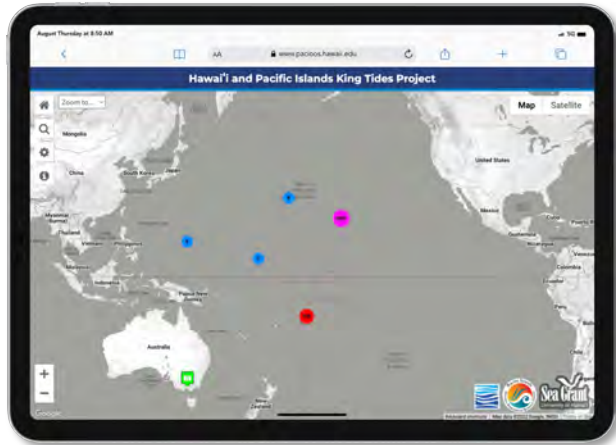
August Thursday at 8:50 AM

AA www.pacioos.hawaii.edu

Hawaiʻi and Pacific Islands King Tides Project

Zoom to...

Map Satellite

Mongolia

China

South Korea

Japan

Myanmar (Burma)

Thailand

Vietnam

Philippines

Malaysia

Indonesia

Papua New Guinea

Australia

New Zealand

United States

Mexico

Cuba

Guatemala

Venezuela

Colombia

Ecuador

Peru

Bolivia

Brazil

Google

Sea Grant University of Hawaiʻi

Keyboard shortcuts Map data ©2022 Terms of Use